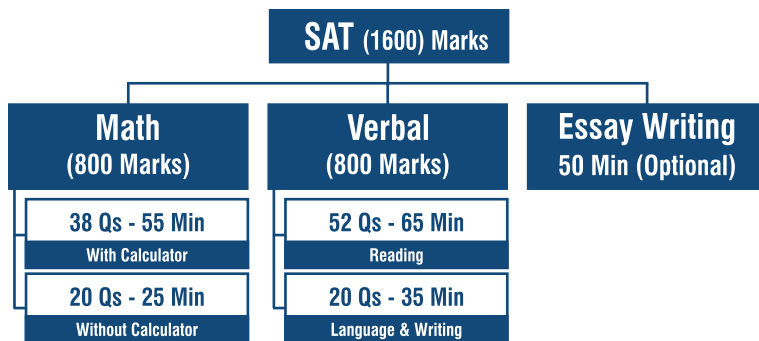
SAT (1600) Marks

Math
(800 Marks)

38 Qs - 55 Min
With Calculator

20 Qs - 25 Min
Without Calculator

Verbal
(800 Marks)

52 Qs - 65 Min
Reading

20 Qs - 35 Min
Language & Writing

Essay Writing
50 Min (Optional)